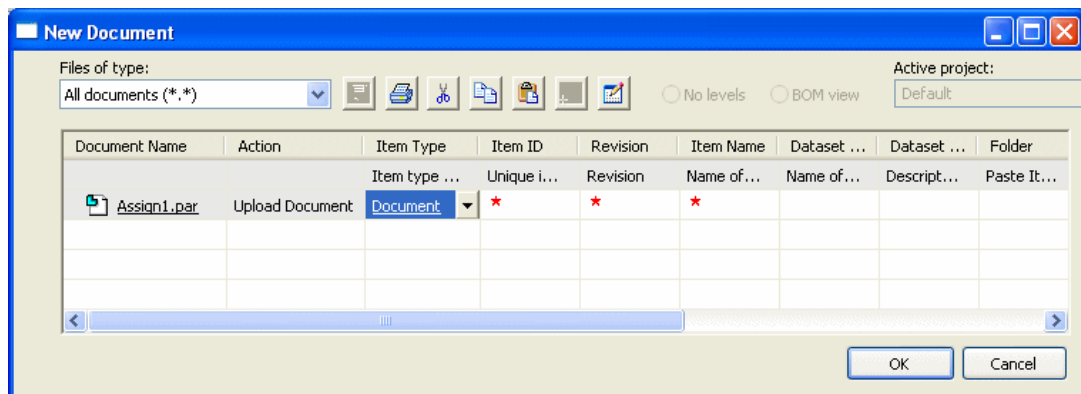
New Document

Files of type:
All documents (*.*)

No levels
BOM view

Active project:
Default

| Document Name | Action | Item Type | Item ID | Revision | Item Name | Dataset ... | Dataset ... | Folder |
|---|---|---|---|---|---|---|---|---|
| | | Item type ... | Unique i... | Revision | Name of... | Name of... | Descript... | Paste It... |
| Assign1.par | Upload Document | Document | * | * | * | | | |

OK
Cancel